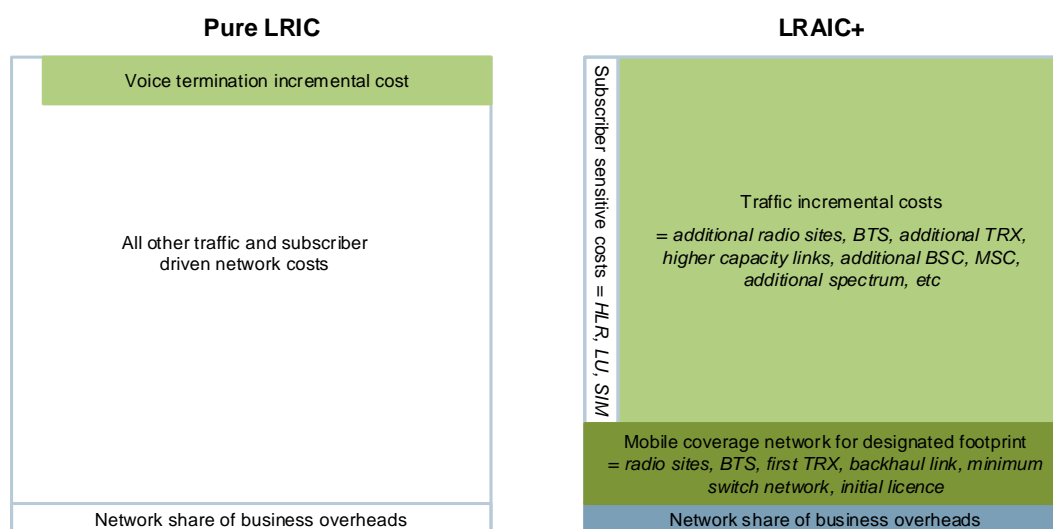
Pure LRIC

Voice termination incremental cost

All other traffic and subscriber driven network costs

Network share of business overheads

LRAIC+

Subscriber sensitive costs = HLR, LU, SIM

Traffic incremental costs
= additional radio sites, BTS, additional TRX, higher capacity links, additional BSC, MSC, additional spectrum, etc

Mobile coverage network for designated footprint
= radio sites, BTS, first TRX, backhaul link, minimum switch network, initial licence

Network share of business overheads